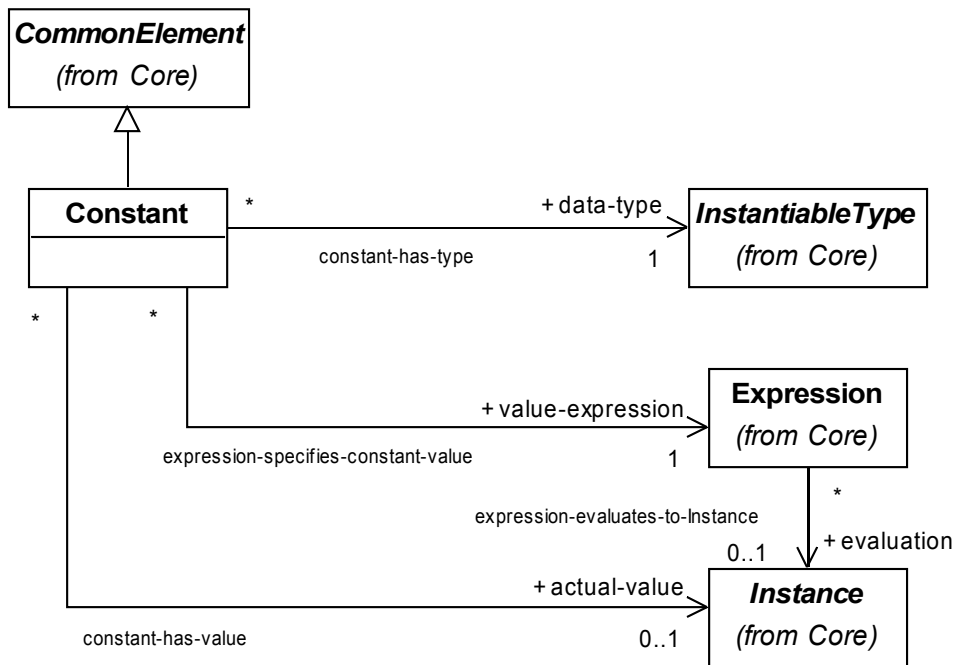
CommonElement
(from Core)

Constant

*

+ data-type

InstantiableType
(from Core)

constant-has-type

1

*

*

+ value-expression

Expression
(from Core)

expression-specifies-constant-value

1

*

expression-evaluates-to-Instance

0..1

+ evaluation

+ actual-value

Instance
(from Core)

constant-has-value

0..1